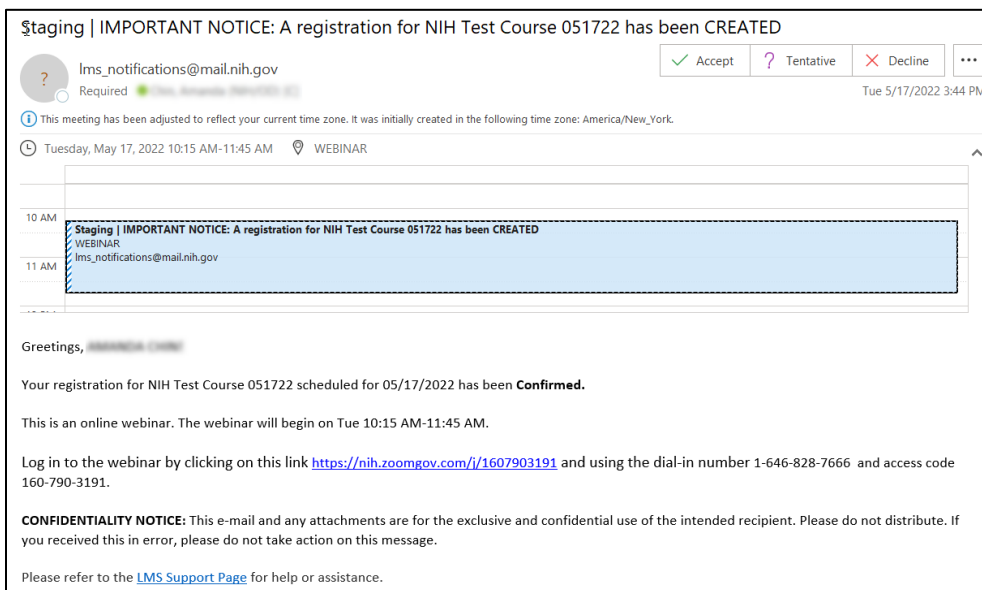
Staging | IMPORTANT NOTICE: A registration for NIH Test Course 051722 has been CREATED

lms_notifications@mail.nih.gov
Required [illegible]

Accept
Tentative
Decline
...
Tue 5/17/2022 3:44 PM

This meeting has been adjusted to reflect your current time zone. It was initially created in the following time zone: America/New_York.

Tuesday, May 17, 2022 10:15 AM-11:45 AM
WEBINAR

10 AM
11 AM

Staging | IMPORTANT NOTICE: A registration for NIH Test Course 051722 has been CREATED
WEBINAR
lms_notifications@mail.nih.gov

Greetings, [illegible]

Your registration for NIH Test Course 051722 scheduled for 05/17/2022 has been **Confirmed.**

This is an online webinar. The webinar will begin on Tue 10:15 AM-11:45 AM.

Log in to the webinar by clicking on this link https://nih.zoomgov.com/j/1607903191 and using the dial-in number 1-646-828-7666 and access code 160-790-3191.

**CONFIDENTIALITY NOTICE:** This e-mail and any attachments are for the exclusive and confidential use of the intended recipient. Please do not distribute. If you received this in error, please do not take action on this message.

Please refer to the LMS Support Page for help or assistance.